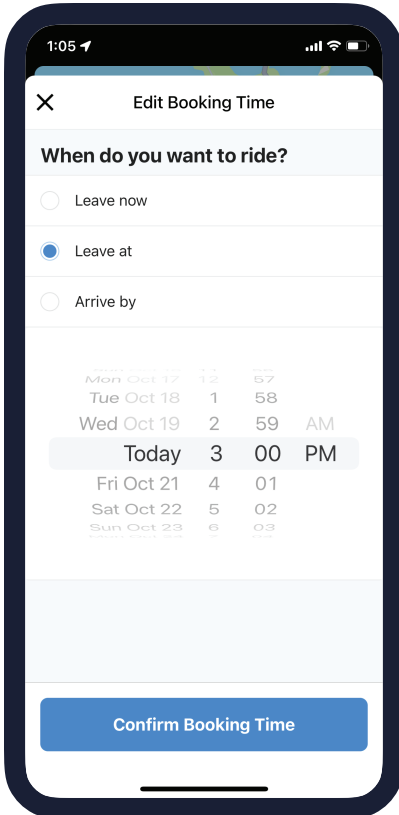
1:05

Edit Booking Time

When do you want to ride?

Leave now

Leave at

Arrive by

Mon Oct 17 12 57
Tue Oct 18 1 58
Wed Oct 19 2 59 AM
Today 3 00 PM
Fri Oct 21 4 01
Sat Oct 22 5 02
Sun Oct 23 6 03

Confirm Booking Time